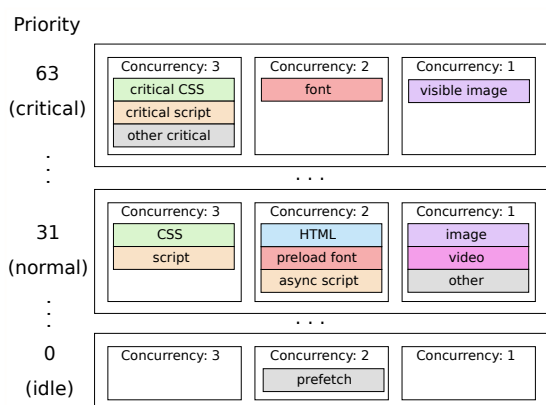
Priority

63
(critical)

Concurrency: 3
critical CSS
critical script
other critical

Concurrency: 2
font

Concurrency: 1
visible image

. . .

31
(normal)

Concurrency: 3
CSS
script

Concurrency: 2
HTML
preload font
async script

Concurrency: 1
image
video
other

. . .

0
(idle)

Concurrency: 3

Concurrency: 2
prefetch

Concurrency: 1